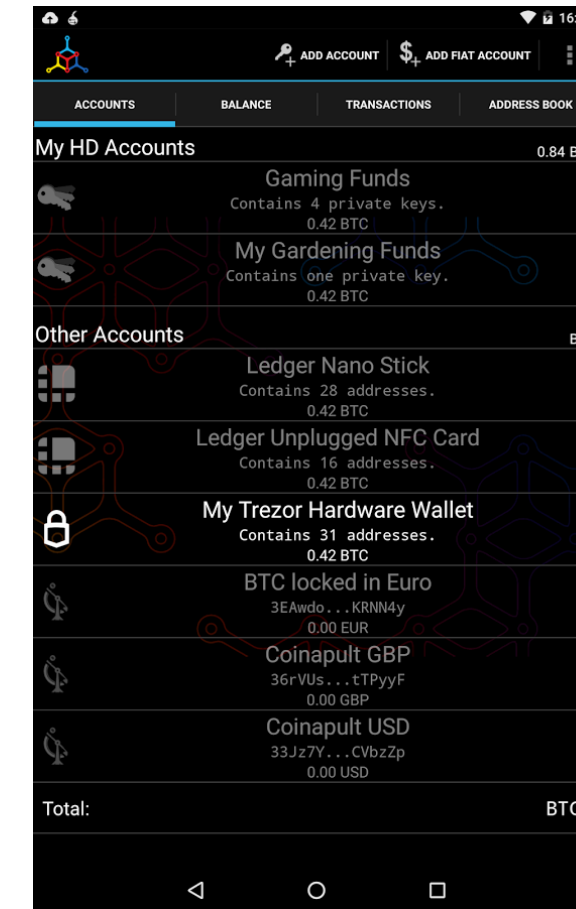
16:

ADD ACCOUNT

ADD FIAT ACCOUNT

ACCOUNTS

BALANCE

TRANSACTIONS

ADDRESS BOOK

My HD Accounts

0.84 B

Gaming Funds
Contains 4 private keys.
0.42 BTC

My Gardening Funds
Contains one private key.
0.42 BTC

Other Accounts

B

Ledger Nano Stick
Contains 28 addresses.
0.42 BTC

Ledger Unplugged NFC Card
Contains 16 addresses.
0.42 BTC

My Trezor Hardware Wallet
Contains 31 addresses.
0.42 BTC

BTC locked in Euro
3EAwdo...KRNN4y
0.00 EUR

Coinapult GBP
36rVUs...tTPyyF
0.00 GBP

Coinapult USD
33Jz7Y...CVbzZp
0.00 USD

Total:

BTC